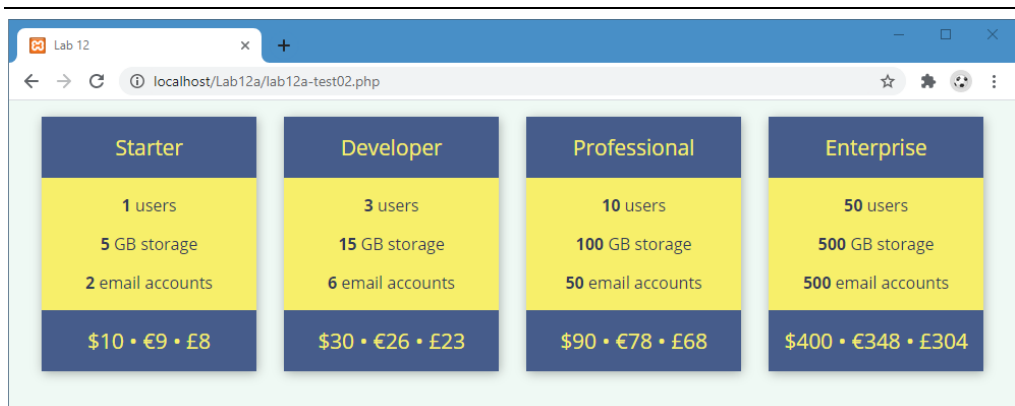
Lab 12

localhost/Lab12a/lab12a-test02.php

Starter

1 users

5 GB storage

2 email accounts

$10 • €9 • £8

Developer

3 users

15 GB storage

6 email accounts

$30 • €26 • £23

Professional

10 users

100 GB storage

50 email accounts

$90 • €78 • £68

Enterprise

50 users

500 GB storage

500 email accounts

$400 • €348 • £304